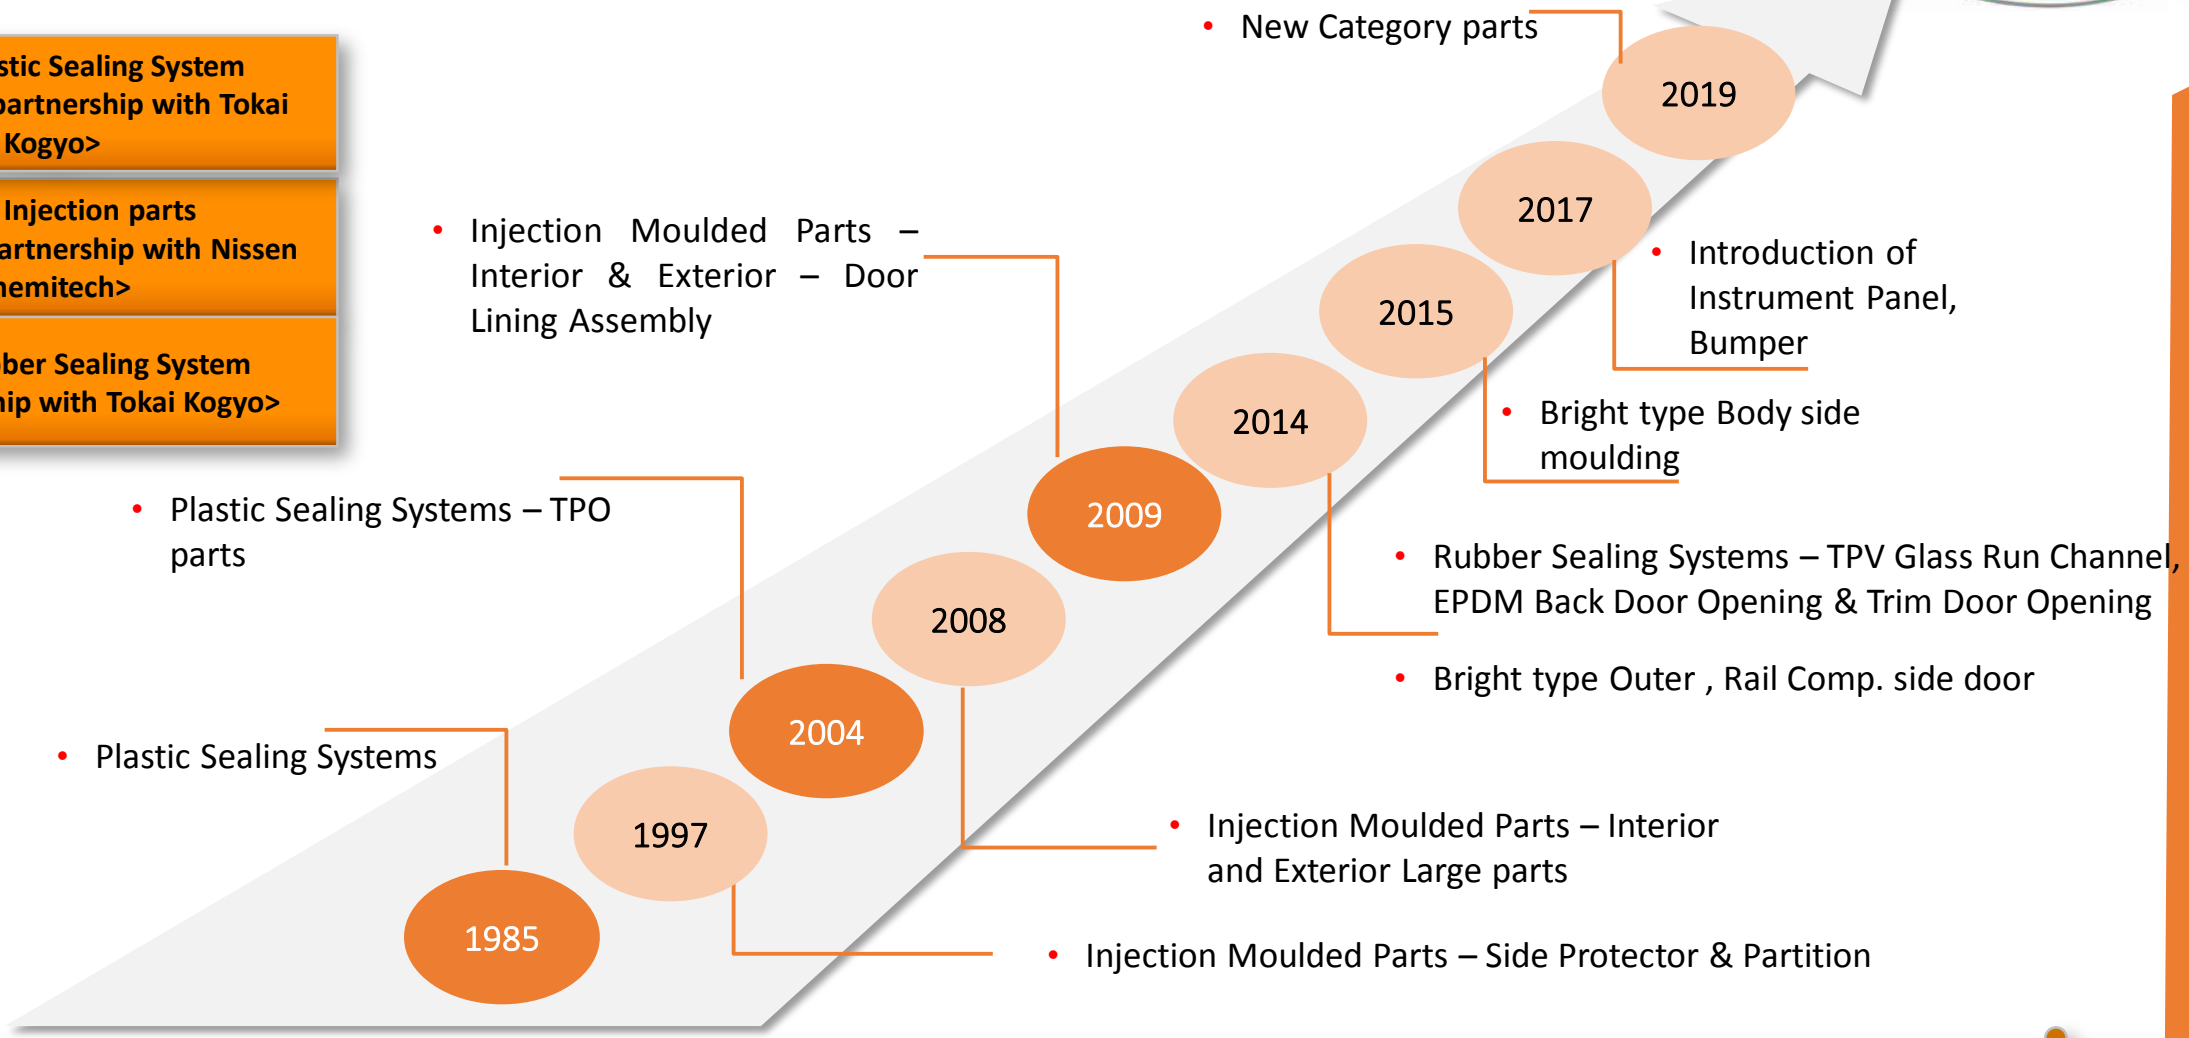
stic Sealing System
artnership with Tokai
Kogyo>

Injection parts
artnership with Nissen
hemitech>

ber Sealing System
hip with Tokai Kogyo>

• New Category parts

2019

2017

• Introduction of Instrument Panel, Bumper

2015

• Injection Moulded Parts – Interior & Exterior – Door Lining Assembly

2014

• Bright type Body side moulding

2009

• Plastic Sealing Systems – TPO parts

• Rubber Sealing Systems – TPV Glass Run Channel, EPDM Back Door Opening & Trim Door Opening

2008

• Bright type Outer , Rail Comp. side door

2004

• Plastic Sealing Systems

• Injection Moulded Parts – Interior and Exterior Large parts

1997

1985

• Injection Moulded Parts – Side Protector & Partition